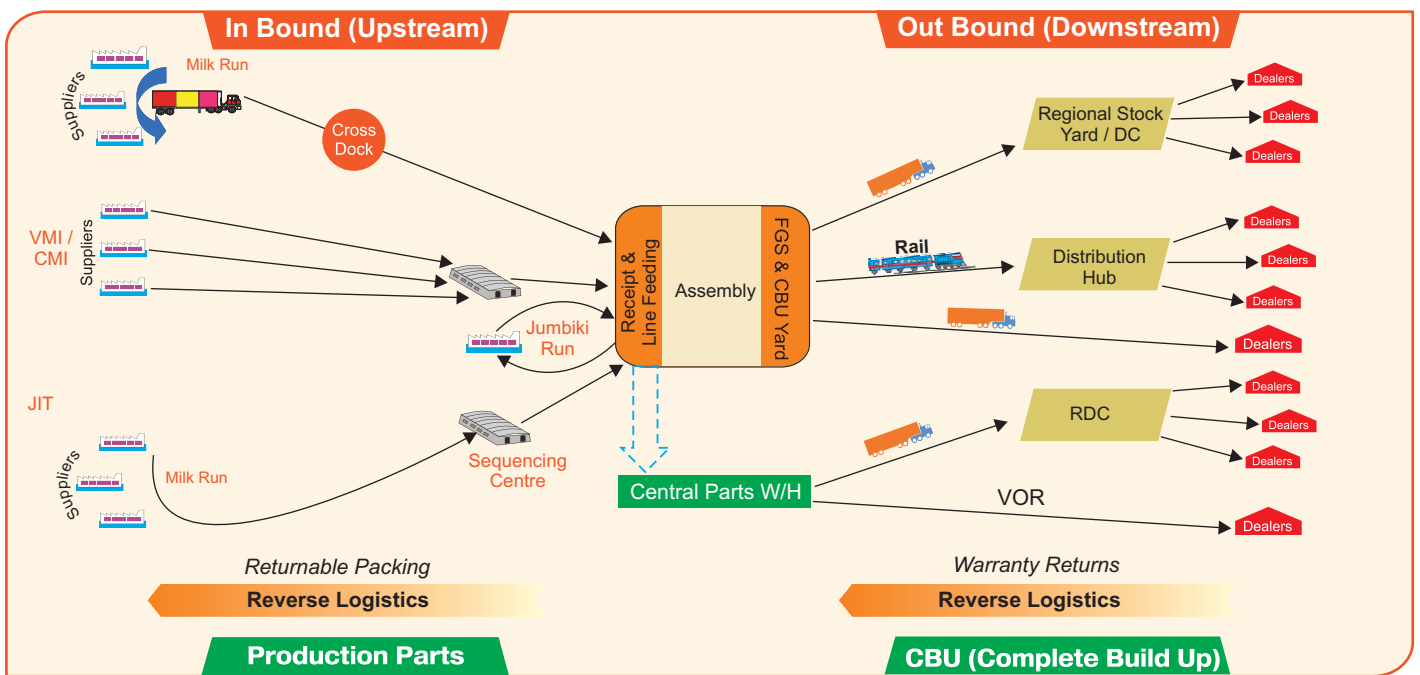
In Bound (Upstream)

Out Bound (Downstream)

Suppliers

Milk Run

Cross Dock

VMI / CMI

Suppliers

Jumbiki Run

JIT

Suppliers

Milk Run

Sequencing Centre

Receipt & Line Feeding

Assembly

FGS & CBU Yard

Central Parts W/H

Regional Stock Yard / DC

Dealers

Dealers

Dealers

Rail

Distribution Hub

Dealers

Dealers

Dealers

Dealers

RDC

Dealers

Dealers

Dealers

VOR

Dealers

Returnable Packing

Reverse Logistics

Warranty Returns

Reverse Logistics

Production Parts

CBU (Complete Build Up)